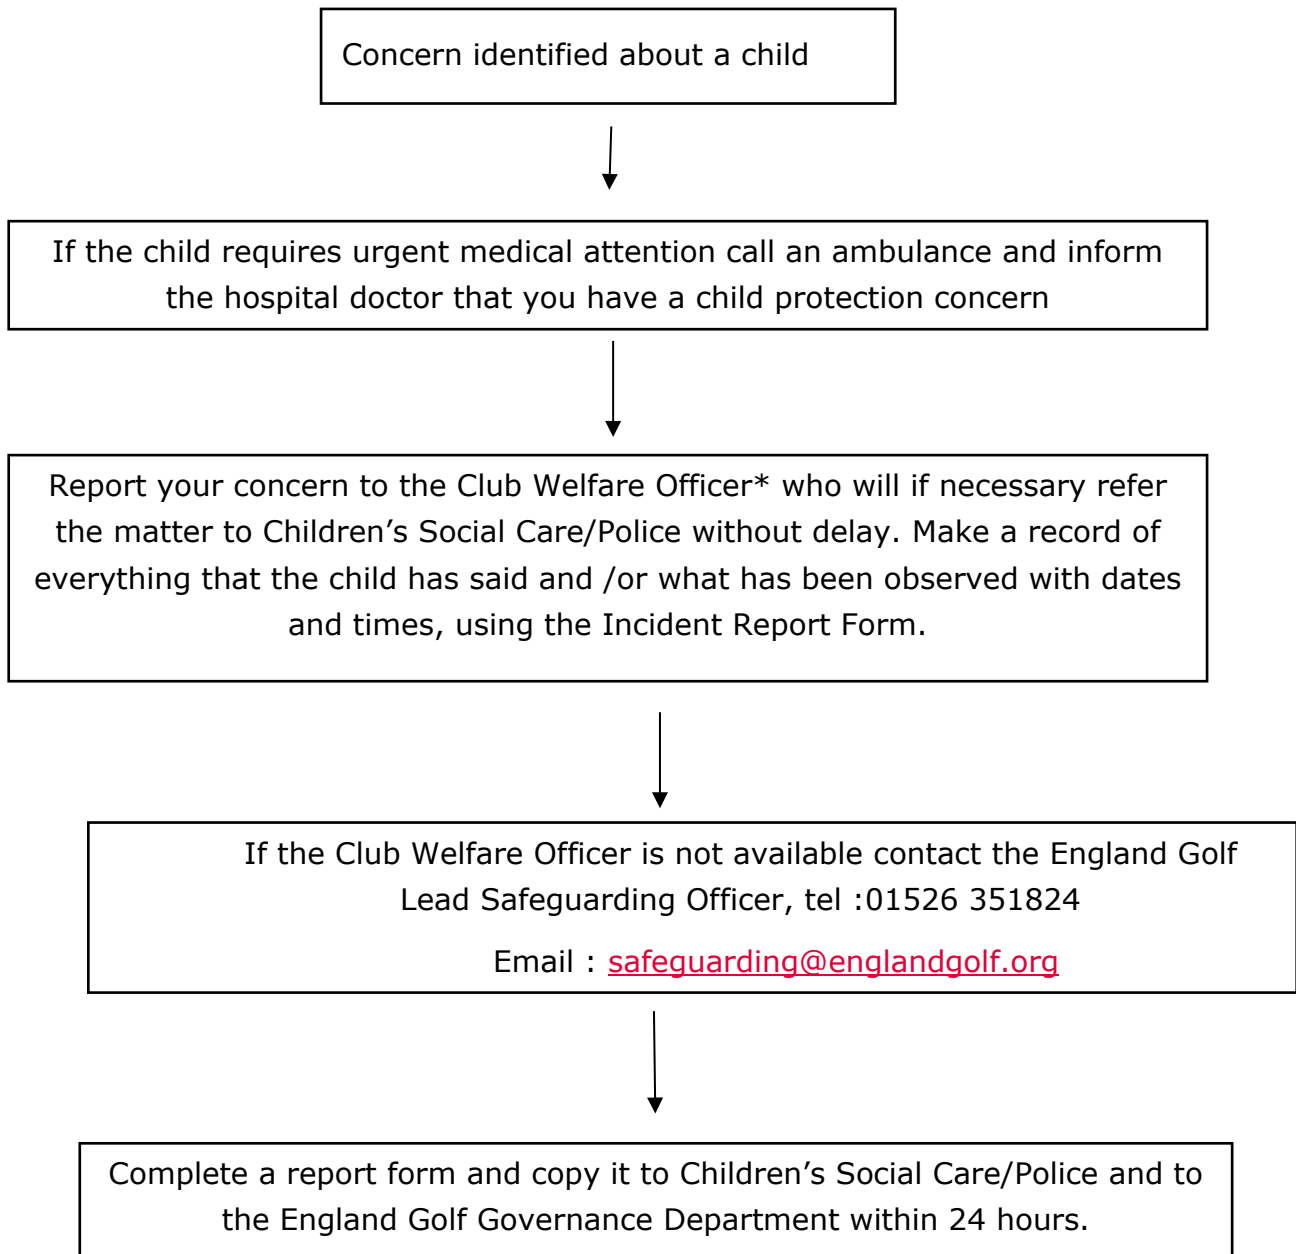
Concern identified about a child

If the child requires urgent medical attention call an ambulance and inform the hospital doctor that you have a child protection concern

Report your concern to the Club Welfare Officer* who will if necessary refer the matter to Children’s Social Care/Police without delay. Make a record of everything that the child has said and /or what has been observed with dates and times, using the Incident Report Form.

If the Club Welfare Officer is not available contact the England Golf Lead Safeguarding Officer, tel :01526 351824

Email : safeguarding@englandgolf.org

Complete a report form and copy it to Children’s Social Care/Police and to the England Golf Governance Department within 24 hours.